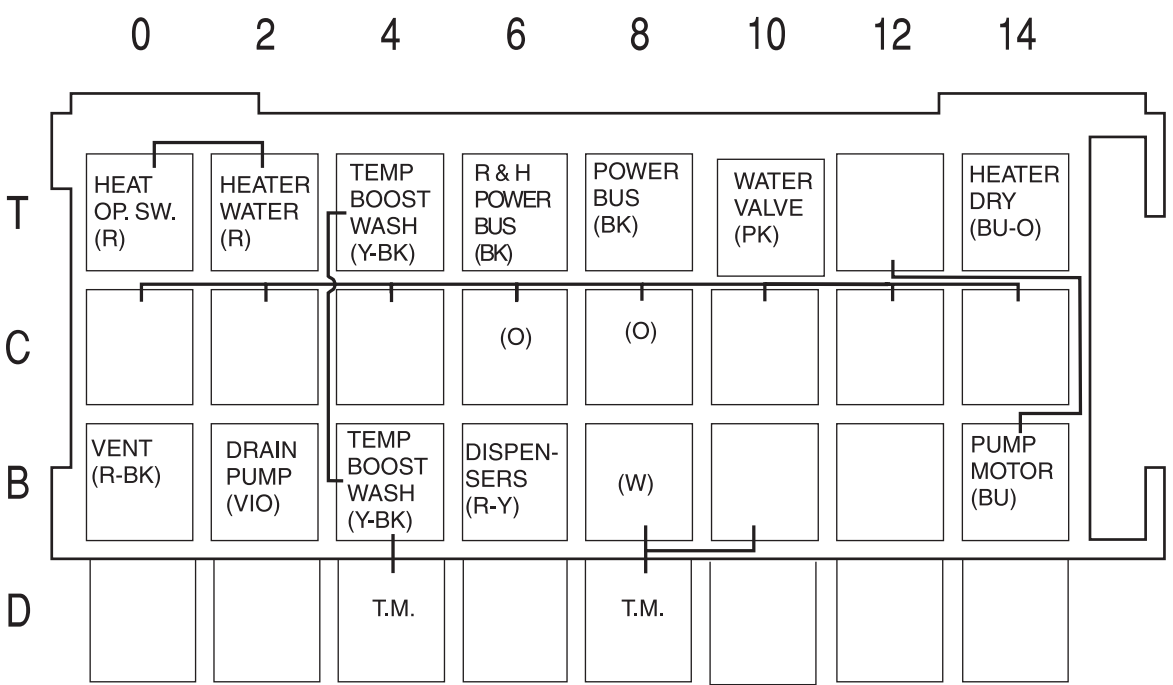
|   | 0 | 2 | 4 | 6 | 8 | 10 | 12 | 14 |
|---|---|---|---|---|---|---|---|---|
| T | HEAT OP. SW. (R) | HEATER WATER (R) | TEMP BOOST WASH (Y-BK) | R & H POWER BUS (BK) | POWER BUS (BK) | WATER VALVE (PK) |  | HEATER DRY (BU-O) |
| C |  |  |  | (O) | (O) |  |  |  |
| B | VENT (R-BK) | DRAIN PUMP (VIO) | TEMP BOOST WASH (Y-BK) | DISPEN-SERS (R-Y) | (W) |  |  | PUMP MOTOR (BU) |
| D |  |  | T.M. |  | T.M. |  |  |  |